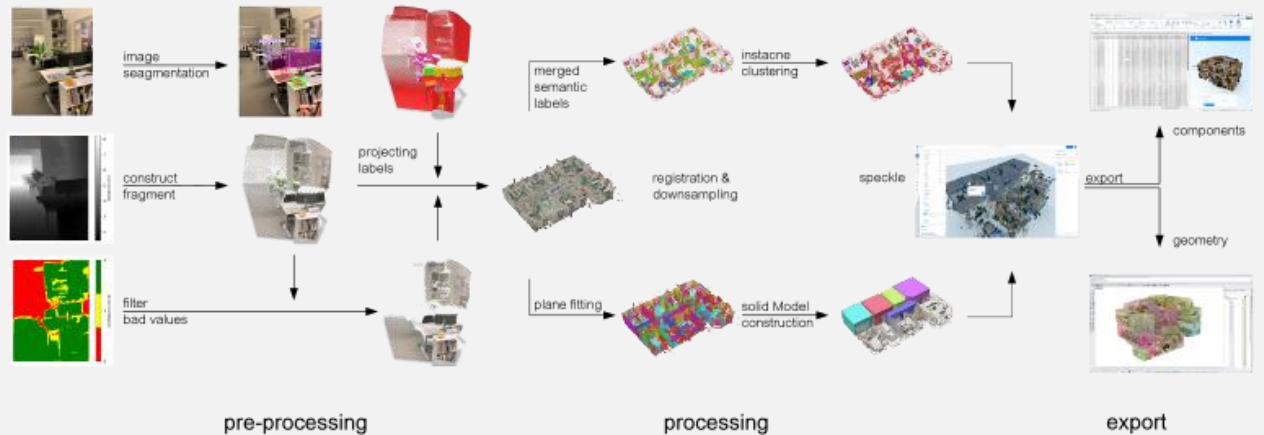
image seagmentation

merged semantic labels

instacne clustering

components

construct fragment

projecting labels

registration & downsampling

speckle

export

geometry

filter bad values

plane fitting

solid Model construction

pre-processing

processing

export